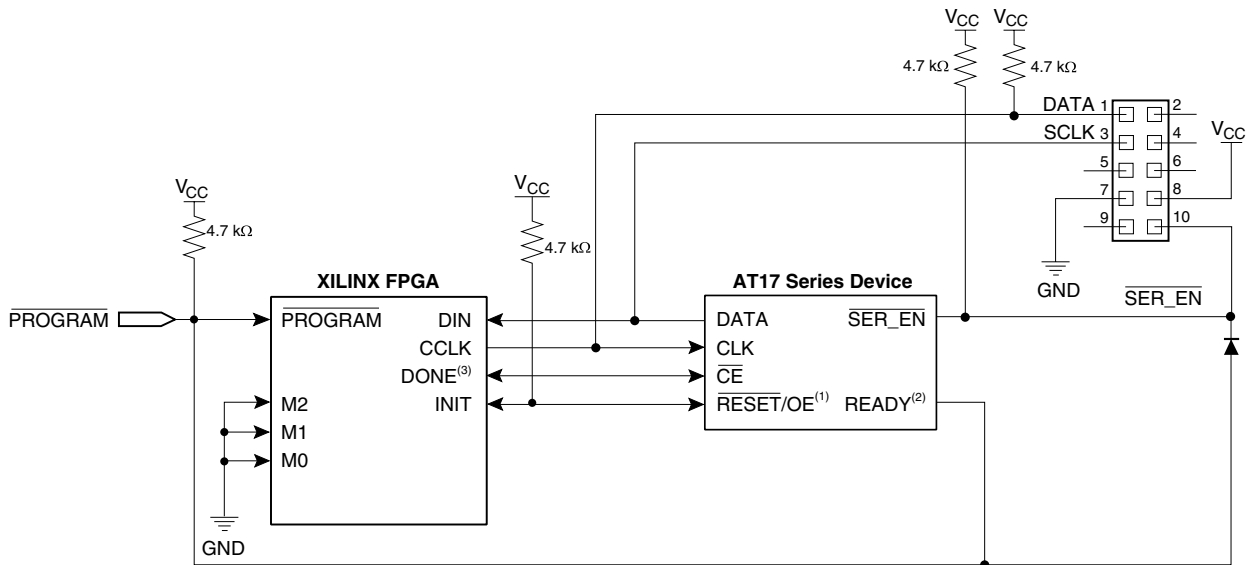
$V_{CC}$ $V_{CC}$

4.7 kΩ 4.7 kΩ

DATA 1 2

SCLK 3 4 $V_{CC}$

5 6

7 8

9 10

GND

$\overline{\text{SER\_EN}}$

$V_{CC}$

4.7 kΩ

$V_{CC}$

4.7 kΩ

XILINX FPGA

AT17 Series Device

$\overline{\text{PROGRAM}}$

$\overline{\text{PROGRAM}}$

DIN

CCLK

DONE$^{(3)}$

INIT

M2

M1

M0

GND

DATA

CLK

$\overline{\text{CE}}$

$\overline{\text{RESET}}$/OE$^{(1)}$

$\overline{\text{SER\_EN}}$

READY$^{(2)}$